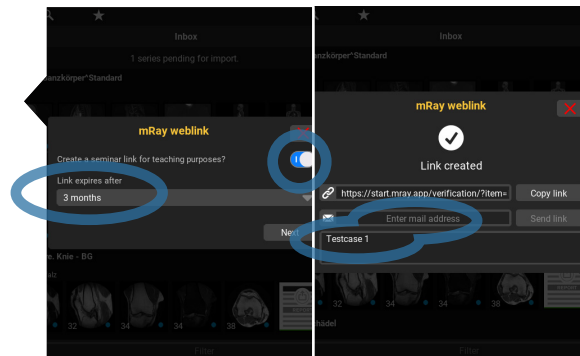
Inbox

1 series pending for import

nzkörper^Standard

mRay weblink

Create a seminar link for teaching purposes?

Link expires after

3 months

Next

re. Knie - BG

atz

32

34

34

38

Filter

Inbox

mRay weblink

Link created

https://start.mray.app/verification/?item=

Copy link

Enter mail address

Send link

Testcase 1

32

34

hädel

Filter